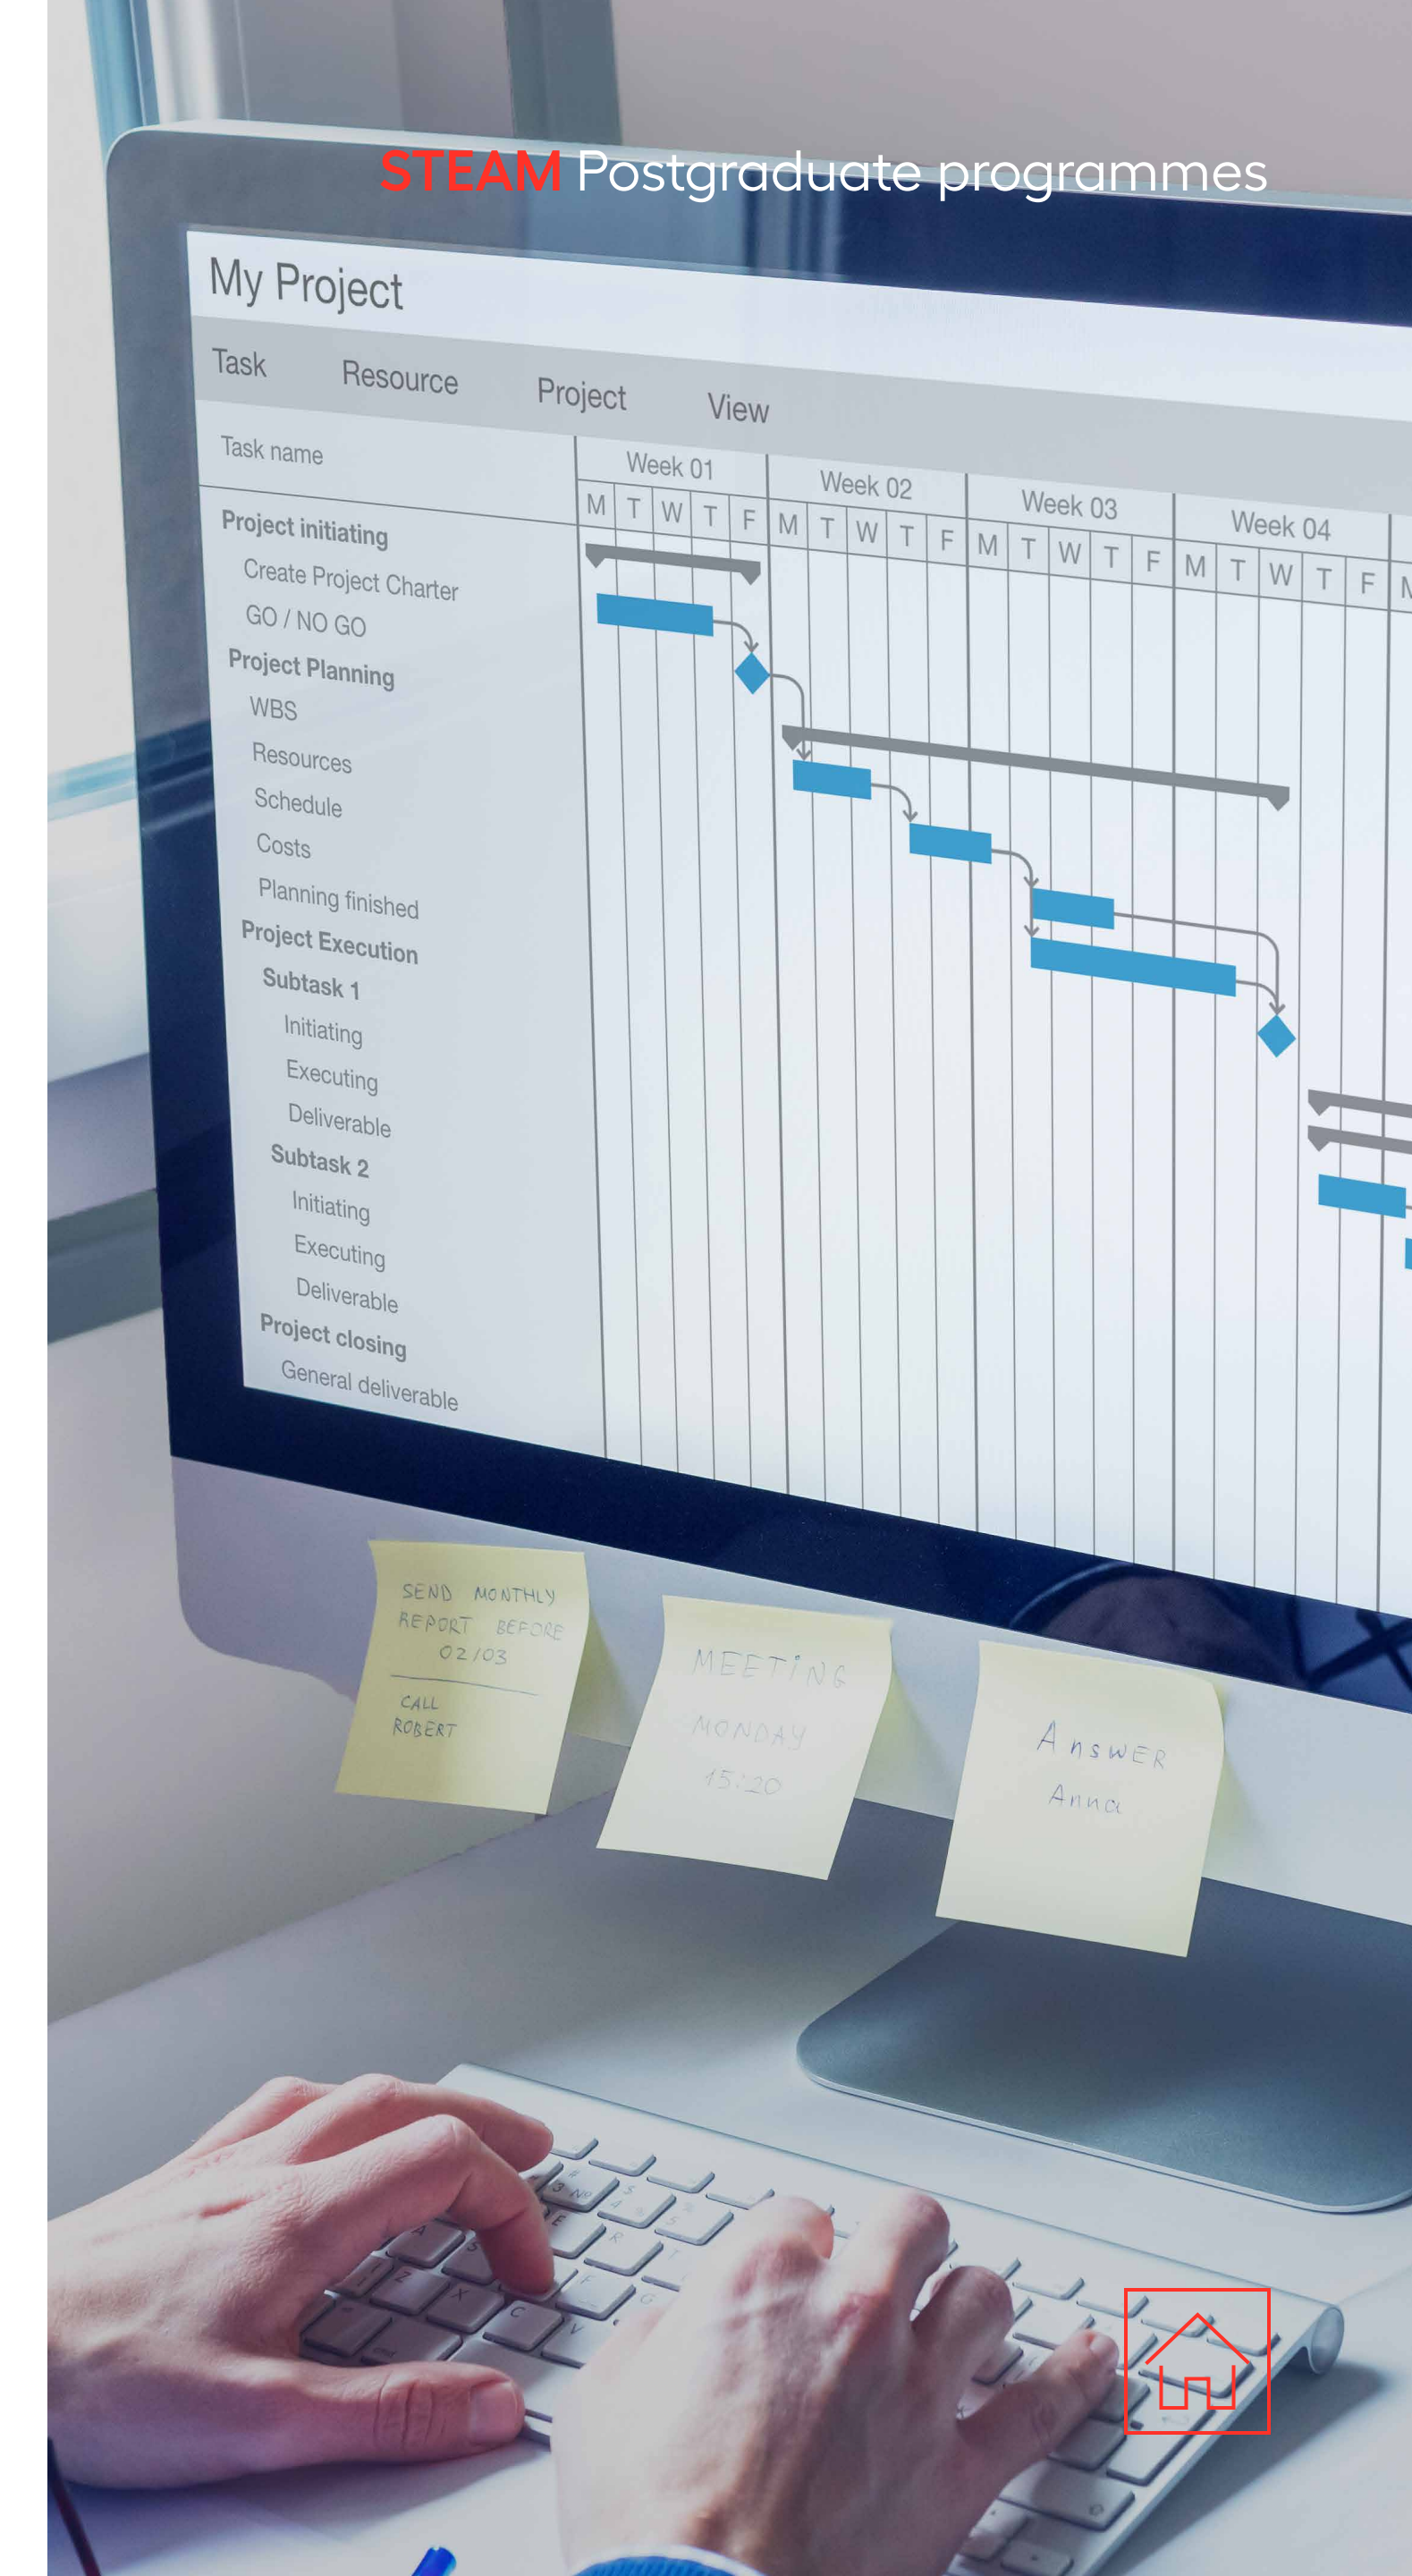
STEAM Postgraduate programmes

My Project

Task Resource Project View

Task name

| Week 01 | Week 02 | Week 03 | Week 04 |
|---|---|---|---|
| M T W T F | M T W T F | M T W T F | M T W T F M |

Project initiating
Create Project Charter
GO / NO GO
Project Planning
WBS
Resources
Schedule
Costs
Planning finished
Project Execution
Subtask 1
Initiating
Executing
Deliverable
Subtask 2
Initiating
Executing
Deliverable
Project closing
General deliverable

SEND MONTHLY REPORT BEFORE 02/03

CALL ROBERT

MEETING MONDAY 15:20

Answer Anna